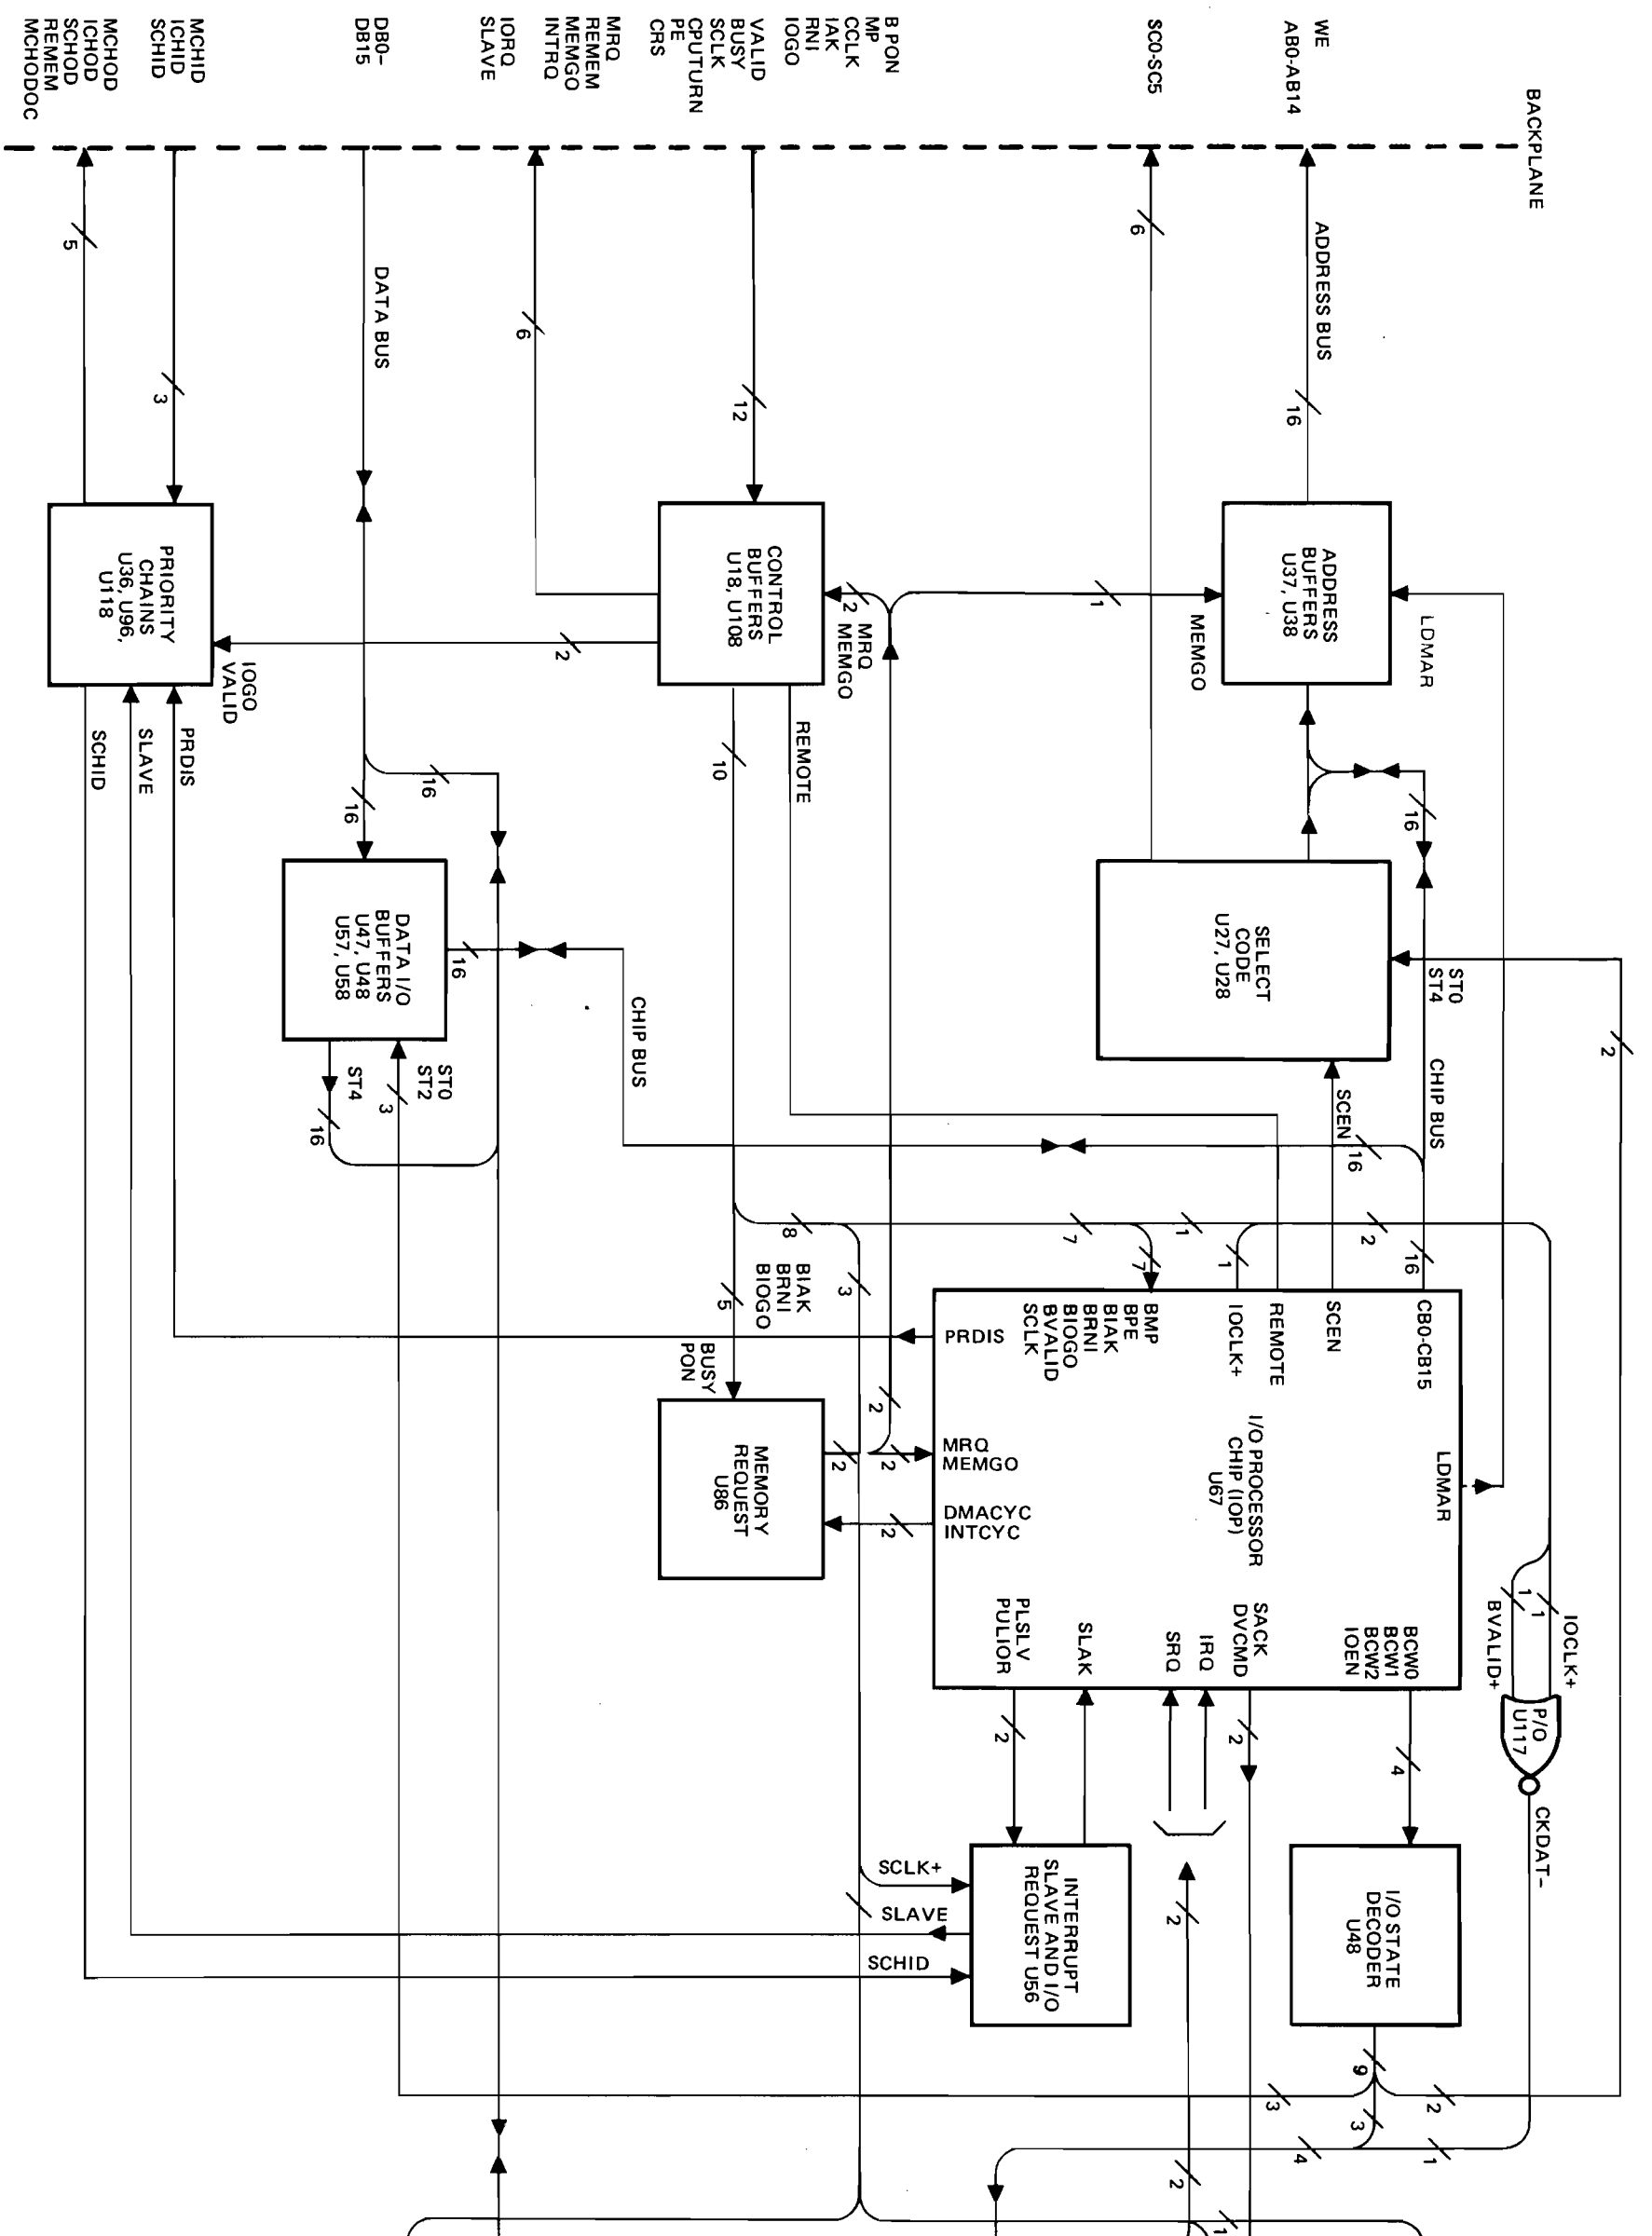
MCHOD
ICHOD
SCHOD
REMEM
MCHODOC

MCHID
ICHID
SCHID

DB0–
DB15

IORQ
SLAVE

MRQ
REMEM
MEMGO
INTRQ

VALID
BUSY
SCLK
CPUTURN
PE
CRS

B PON
MP
CCLK
IAK
RNI
IOGO

SC0-SC5

WE
AB0-AB14

BACKPLANE

5
3
DATA BUS
6
12
6
ADDRESS BUS
16

PRIORITY CHAINS U36, U96, U118

CONTROL BUFFERS U18, U108

ADDRESS BUFFERS U37, U38

2
IOGO
VALID
2 MRQ
MEMGO
1
MEMGO
LDMAR

PRDIS
SLAVE
SCHID
16
16
10
REMOTE
16

DATA I/O BUFFERS U47, U48 U57, U58

SELECT CODE U27, U28

16
CHIP BUS
ST0
ST4
2
ST0
ST2
ST4
3
16
CHIP BUS
SCEN
16

8
7
1
2
7
1
16
3
5
BIAK
BRNI
BIOGO

PRDIS
BMP
BPE
BIAK
BRNI
BIOGO
BVALID
SCLK
IOCLK+
REMOTE
SCEN
CB0-CB15

BUSY
PON

MEMORY REQUEST U86

2
2
2
MRQ
MEMGO
DMACYC
INTCYC
2

I/O PROCESSOR CHIP (IOP) U67

LDMAR

PLSLV
PULIOR
SLAK
SRQ
IRQ
SACK
DVCMD
BCW0
BCW1
BCW2
IOEN

1
1
BVALID+
IOCLK+
P/O U117
CKDAT–

2
2
4

SCLK+
SLAVE
SCHID

INTERRUPT SLAVE AND I/O REQUEST U56

2

I/O STATE DECODER U48

9
3
3
2
4
1
2
1